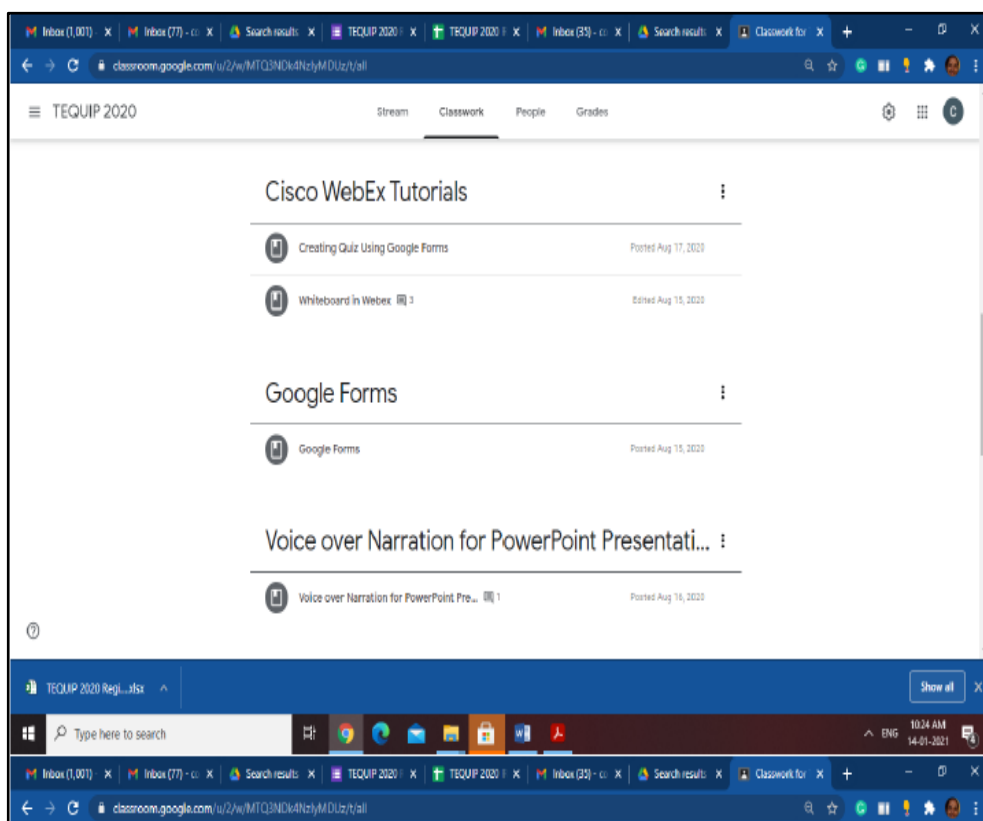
Inbox (1,001) · X | Inbox (77) - cc X | Search results X | TEQUIP 2020 X | TEQUIP 2020 X | Inbox (35) - cc X | Search results X | Classwork for X | +

classroom.google.com/u/2/w/MTQ3NDk4NzlyMDUz/t/all

TEQUIP 2020

Stream Classwork People Grades

C

Cisco WebEx Tutorials

Creating Quiz Using Google Forms Posted Aug 17, 2020

Whiteboard in Webex 3 Edited Aug 15, 2020

Google Forms

Google Forms Posted Aug 15, 2020

Voice over Narration for PowerPoint Presentati...

Voice over Narration for PowerPoint Pre... 1 Posted Aug 16, 2020

TEQUIP 2020 Regi....xlsx

Show all

Type here to search

ENG 10:24 AM 14-01-2021

Inbox (1,001) · X | Inbox (77) - cc X | Search results X | TEQUIP 2020 X | TEQUIP 2020 X | Inbox (35) - cc X | Search results X | Classwork for X | +

classroom.google.com/u/2/w/MTQ3NDk4NzlyMDUz/t/all